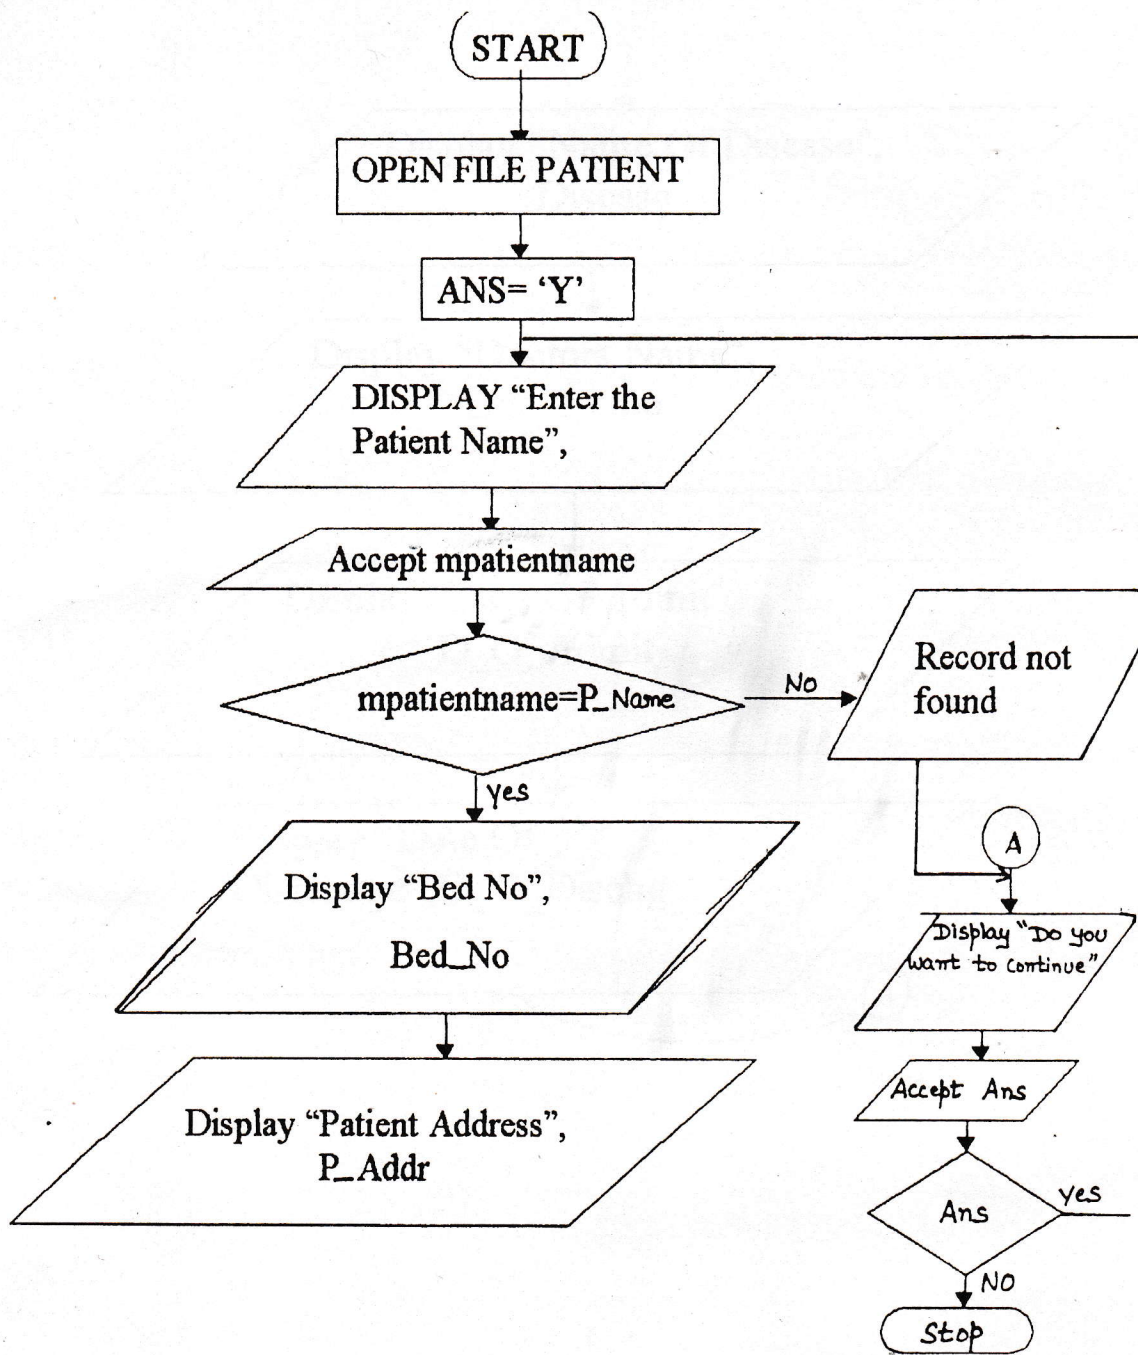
START

OPEN FILE PATIENT

ANS= 'Y'

DISPLAY "Enter the Patient Name",

Accept mpatientname

mpatientname=P_Name

No

Record not found

yes

Display "Bed No", Bed_No

A

Display "Do you want to continue"

Accept Ans

Display "Patient Address", P_Addr

Ans

yes

NO

Stop